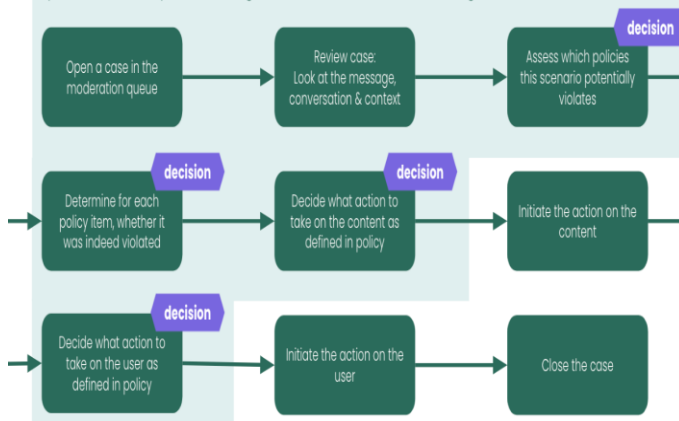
Open a case in the moderation queue

Review case:
Look at the message, conversation & context

decision

Assess which policies this scenario potentially violates

decision

Determine for each policy item, whether it was indeed violated

decision

Decide what action to take on the content as defined in policy

Initiate the action on the content

decision

Decide what action to take on the user as defined in policy

Initiate the action on the user

Close the case